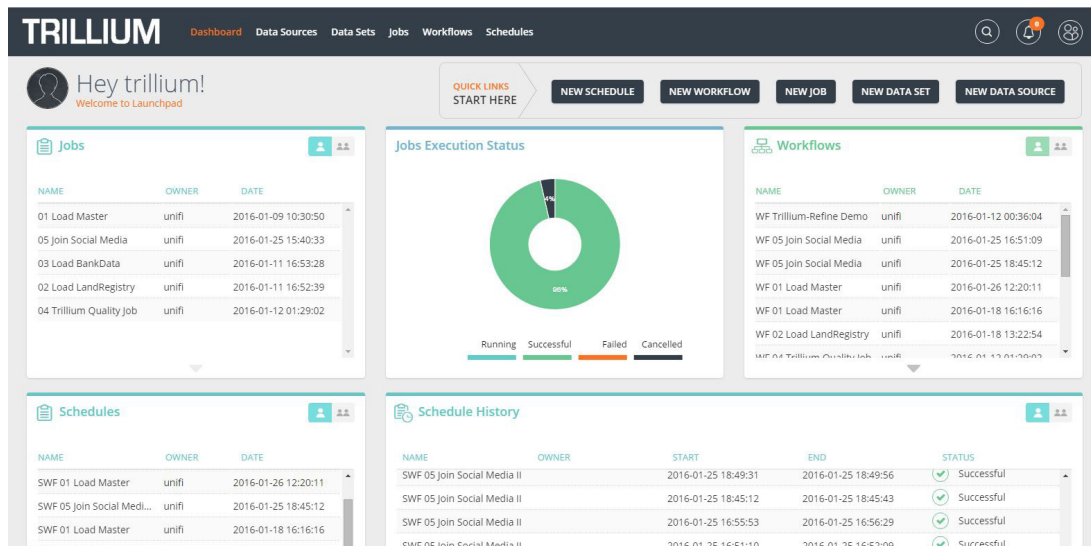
TRILLIUM Dashboard Data Sources Data Sets Jobs Workflows Schedules

8

Hey trillium!
Welcome to Launchpad

QUICK LINKS
START HERE

NEW SCHEDULE NEW WORKFLOW NEW JOB NEW DATA SET NEW DATA SOURCE

Jobs

| NAME | OWNER | DATE |
|---|---|---|
| 01 Load Master | unifi | 2016-01-09 10:30:50 |
| 05 Join Social Media | unifi | 2016-01-25 15:40:33 |
| 03 Load BankData | unifi | 2016-01-11 16:53:28 |
| 02 Load LandRegistry | unifi | 2016-01-11 16:52:39 |
| 04 Trillium Quality Job | unifi | 2016-01-12 01:29:02 |

Jobs Execution Status

4%

96%

Running Successful Failed Cancelled

Workflows

| NAME | OWNER | DATE |
|---|---|---|
| WF Trillium-Refine Demo | unifi | 2016-01-12 00:36:04 |
| WF 05 Join Social Media | unifi | 2016-01-25 16:51:09 |
| WF 05 Join Social Media | unifi | 2016-01-25 18:45:12 |
| WF 01 Load Master | unifi | 2016-01-26 12:20:11 |
| WF 01 Load Master | unifi | 2016-01-18 16:16:16 |
| WF 02 Load LandRegistry | unifi | 2016-01-18 13:22:54 |
| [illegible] | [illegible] | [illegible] |

Schedules

| NAME | OWNER | DATE |
|---|---|---|
| SWF 01 Load Master | unifi | 2016-01-26 12:20:11 |
| SWF 05 Join Social Medi... | unifi | 2016-01-25 18:45:12 |
| SWF 01 Load Master | unifi | 2016-01-18 16:16:16 |

Schedule History

| NAME | OWNER | START | END | STATUS |
|---|---|---|---|---|
| SWF 05 Join Social Media II | | 2016-01-25 18:49:31 | 2016-01-25 18:49:56 | Successful |
| SWF 05 Join Social Media II | | 2016-01-25 18:45:12 | 2016-01-25 18:45:43 | Successful |
| SWF 05 Join Social Media II | | 2016-01-25 16:55:53 | 2016-01-25 16:56:29 | Successful |
| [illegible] | | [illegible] | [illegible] | Successful |